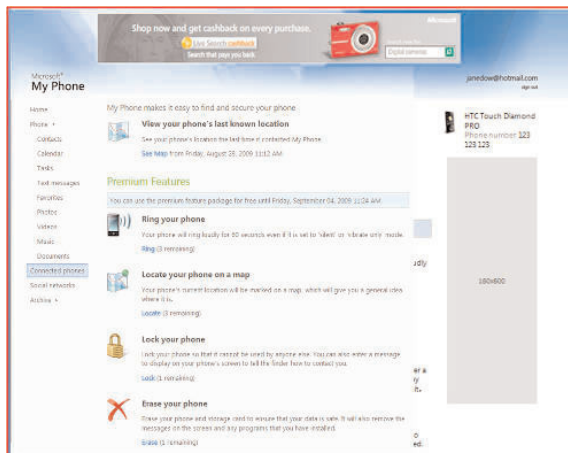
Shop now and get cashback on every purchase.
Live Search cashback
Search that pays you back
Microsoft
Digital cameras

Microsoft®
My Phone

janedow@hotmail.com
sign out

Home
Phone
Contacts
Calendar
Tasks
Text messages
Favorites
Photos
Videos
Music
Documents
Connected phones
Social networks
Archive

My Phone makes it easy to find and secure your phone.

View your phone's last known location
See your phone's location the last time it contacted My Phone.
See Map from Friday, August 28, 2009 11:12 AM

Premium Features

You can use the premium feature package for free until Friday, September 04, 2009 11:24 AM

Ring your phone
Your phone will ring loudly for 60 seconds even if it is set to 'silent' or 'vibrate only' mode.
Ring (3 remaining)

Locate your phone on a map
Your phone's current location will be marked on a map, which will give you a general idea where it is.
Locate (3 remaining)

Lock your phone
Lock your phone so that it cannot be used by anyone else. You can also enter a message to display on your phone's screen to tell the finder how to contact you.
Lock (1 remaining)

Erase your phone
Erase your phone and storage card to ensure that your data is safe. It will also remove the messages on the screen and any programs that you have installed.
Erase (1 remaining)

HTC Touch Diamond PRO
Phone number 123 123 123

160x600

dly
e a
y
n.
o
ed.